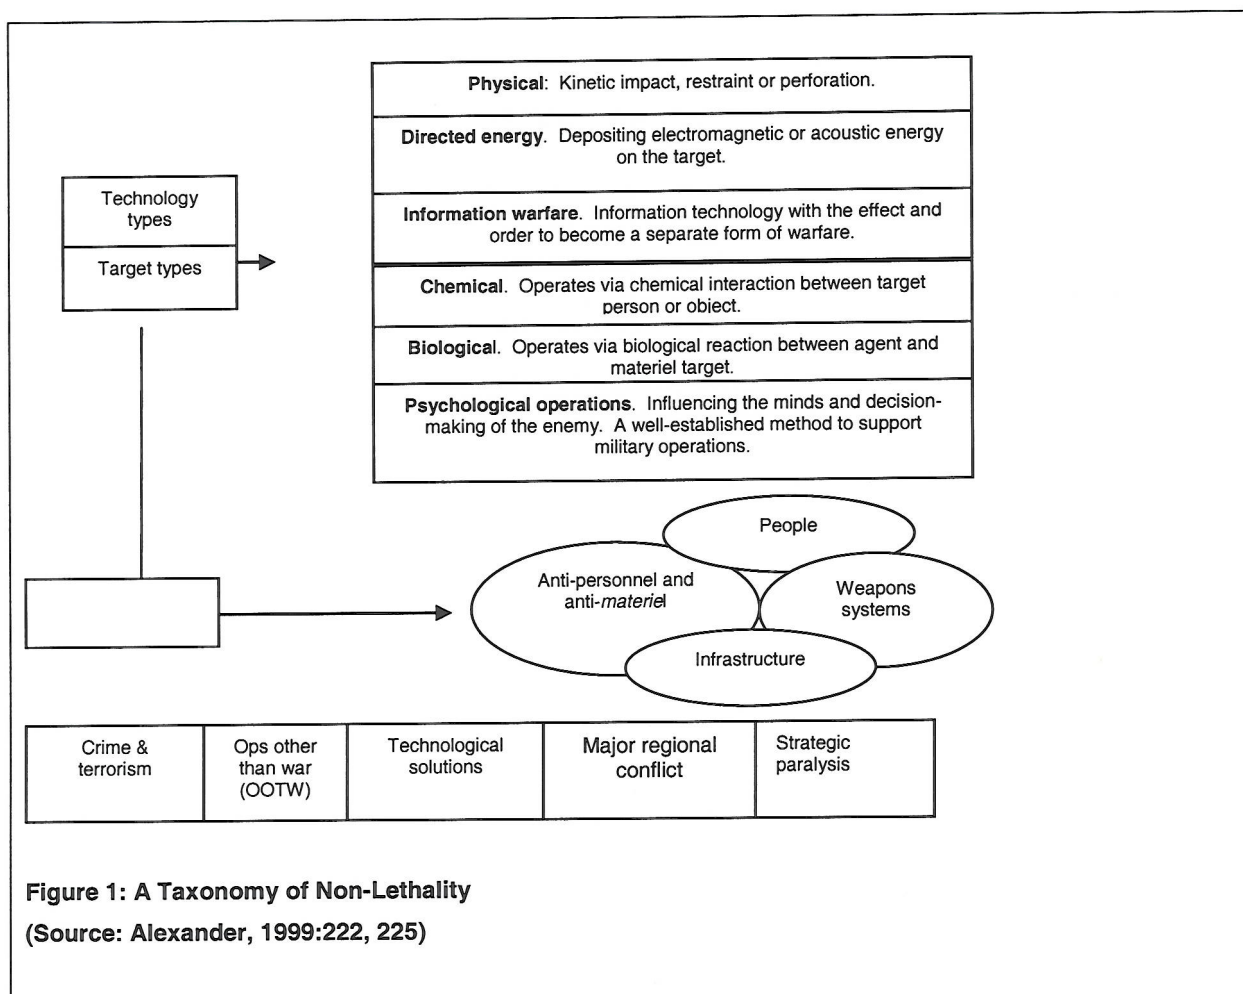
Technology types

Target types

Physical: Kinetic impact, restraint or perforation.

Directed energy. Depositing electromagnetic or acoustic energy on the target.

Information warfare. Information technology with the effect and order to become a separate form of warfare.

Chemical. Operates via chemical interaction between target person or object.

Biological. Operates via biological reaction between agent and materiel target.

Psychological operations. Influencing the minds and decision-making of the enemy. A well-established method to support military operations.

People

Anti-personnel and anti-*materiel*

Weapons systems

Infrastructure

| Crime & terrorism | Ops other than war (OOTW) | Technological solutions | Major regional conflict | Strategic paralysis |
|---|---|---|---|---|

Figure 1: A Taxonomy of Non-Lethality

(Source: Alexander, 1999:222, 225)